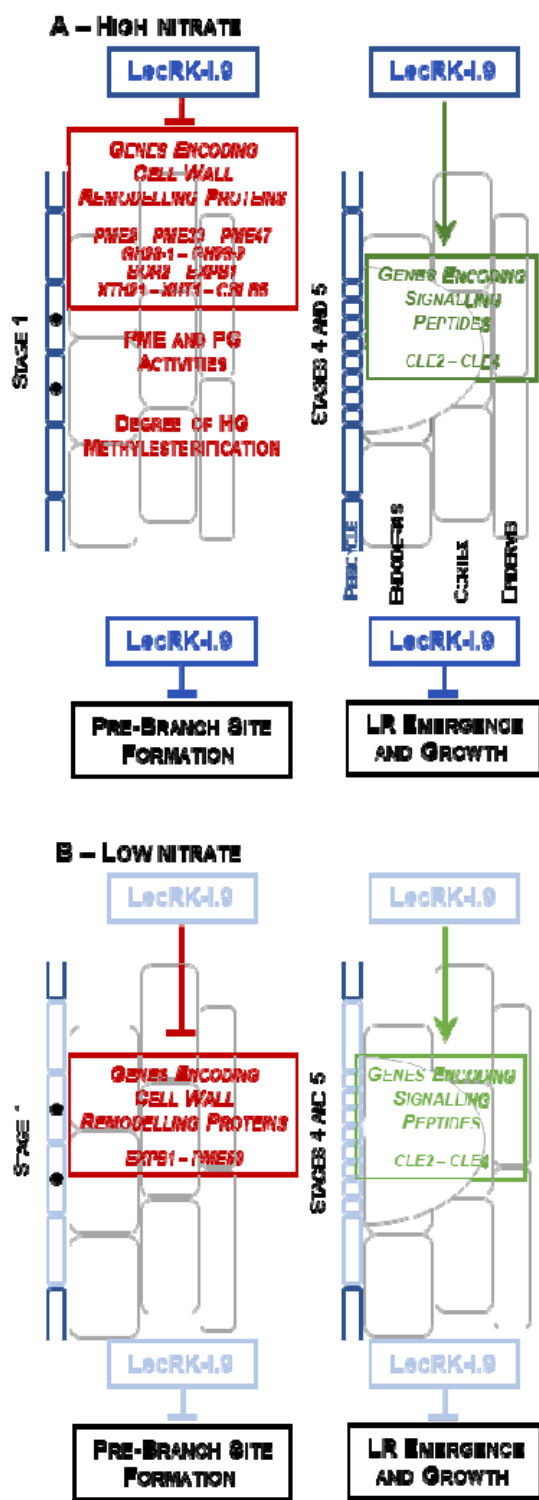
A – High nitrate

LecRK-I.9

Genes Encoding Cell Wall Remodelling Proteins

PME2 PME33 PME47
GH9B-1 – GH9B-9
BXL2 EXPB1
XTH21 – XTH1 – CSI R5

PME and PG Activities

Degree of HG Methylesterification

Stage 1

LecRK-I.9

Genes Encoding Signalling Peptides

CLE2 – CLE4

Stages 4 and 5

Pericycle
Endodermis
Cortex
Epidermis

LecRK-I.9

Pre-Branch Site Formation

LecRK-I.9

LR Emergence and Growth

B – Low nitrate

LecRK-I.9

Genes Encoding Cell Wall Remodelling Proteins

EXPB1 – PME59

Stage 1

LecRK-I.9

Genes Encoding Signalling Peptides

CLE2 – CLE4

Stages 4 and 5

LecRK-I.9

Pre-Branch Site Formation

LecRK-I.9

LR Emergence and Growth